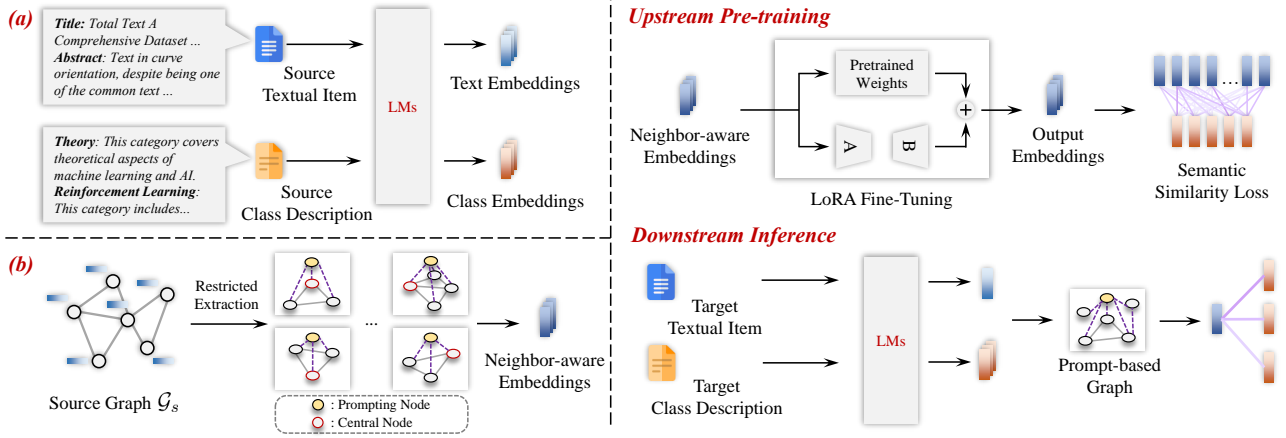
(a)

Title: Total Text A Comprehensive Dataset ... Abstract: Text in curve orientation, despite being one of the common text ...

Source Textual Item

LMs

Text Embeddings

Theory: This category covers theoretical aspects of machine learning and AI. Reinforcement Learning: This category includes...

Source Class Description

Class Embeddings

Upstream Pre-training

Neighbor-aware Embeddings

Pretrained Weights

+

A

B

LoRA Fine-Tuning

Output Embeddings

...

Semantic Similarity Loss

(b)

Restricted Extraction

...

Neighbor-aware Embeddings

Source Graph $\mathcal{G}_s$

: Prompting Node

: Central Node

Downstream Inference

Target Textual Item

Target Class Description

LMs

Prompt-based Graph